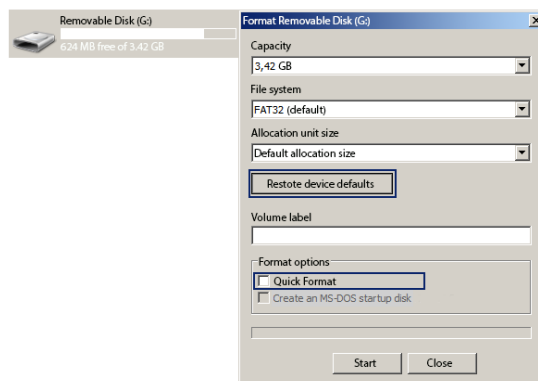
Removable Disk (G:)
624 MB free of 3.42 GB

Format Removable Disk (G:)

Capacity
3,42 GB

File system
FAT32 (default)

Allocation unit size
Default allocation size

Restote device defaults

Volume label

Format options
Quick Format
Create an MS-DOS startup disk

Start
Close